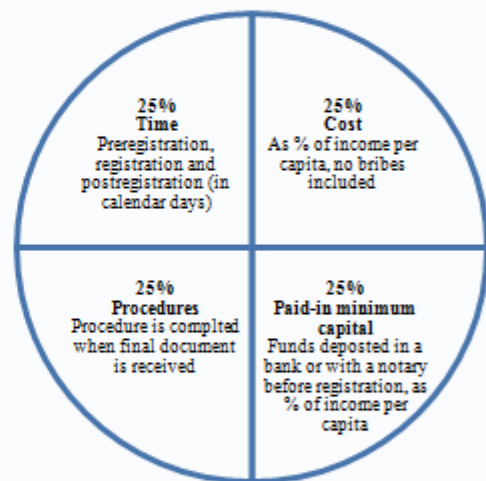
25%
Time
Preregistration, registration and postregistration (in calendar days)

25%
Cost
As % of income per capita, no bribes included

25%
Procedures
Procedure is complted when final document is received

25%
Paid-in minimum capital
Funds deposted in a bank or with a notary before registration, as % of income per capita